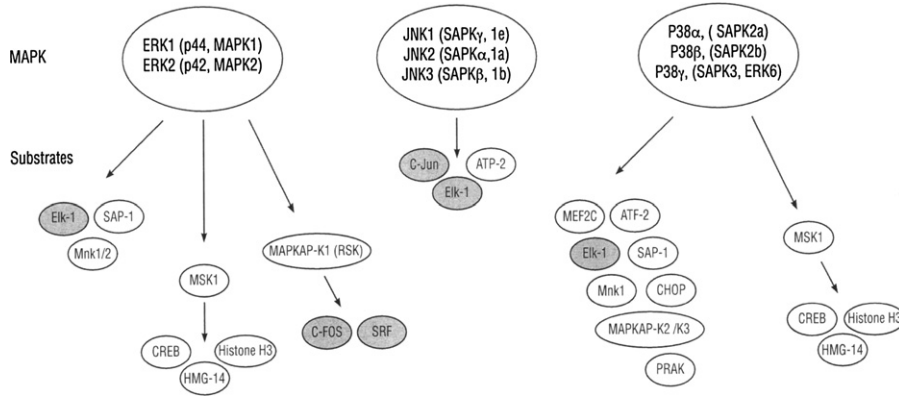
MAPK

ERK1 (p44, MAPK1)
ERK2 (p42, MAPK2)

JNK1 (SAPKγ, 1e)
JNK2 (SAPKα, 1a)
JNK3 (SAPKβ, 1b)

P38α, ( SAPK2a)
P38β, (SAPK2b)
P38γ, (SAPK3, ERK6)

Substrates

Elk-1
SAP-1
Mnk1/2

MSK1
CREB
Histone H3
HMG-14

MAPKAP-K1 (RSK)
C-FOS
SRF

C-Jun
ATP-2
Elk-1

MEF2C
ATF-2
Elk-1
SAP-1
Mnk1
CHOP
MAPKAP-K2 /K3
PRAK

MSK1
CREB
Histone H3
HMG-14